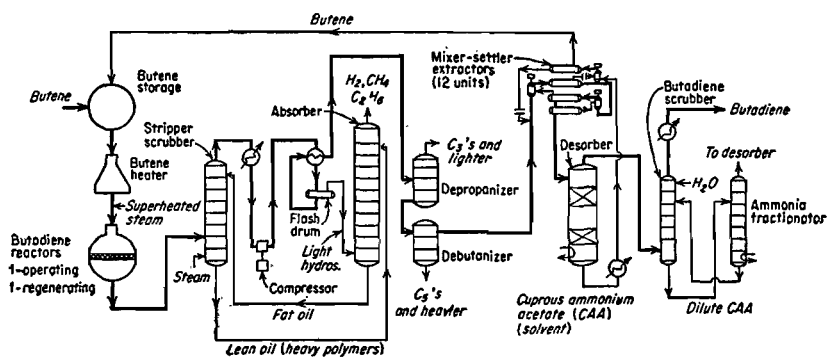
Butene
Butene
Butene storage
Butene heater
Superheated steam
Butadiene reactors
1-operating
1-regenerating
Stripper scrubber
Steam
Compressor
Absorber
$H_2, CH_4$
$C_2H_6$
Flash drum
Light hydros.
Fat oil
Lean oil (heavy polymers)
$C_3$'s and lighter
Depropanizer
Debutanizer
$C_5$'s and heavier
Mixer-settler extractors (12 units)
Desorber
Cuprous ammonium acetate (CAA) (solvent)
Butadiene scrubber
Butadiene
To desorber
$H_2O$
Ammonia fractionator
Dilute CAA